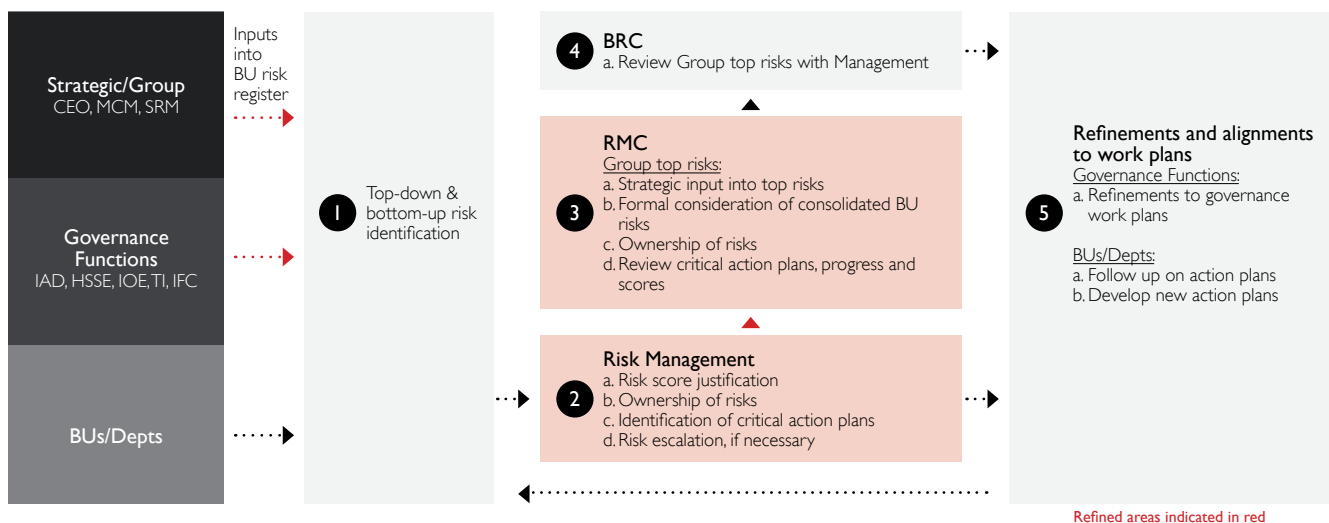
Strategic/Group
CEO, MCM, SRM

Governance Functions
IAD, HSSE, IOE, TI, IFC

BUs/Depts

Inputs into BU risk register

1 Top-down & bottom-up risk identification

4 BRC
a. Review Group top risks with Management

3 RMC
Group top risks:
a. Strategic input into top risks
b. Formal consideration of consolidated BU risks
c. Ownership of risks
d. Review critical action plans, progress and scores

2 Risk Management
a. Risk score justification
b. Ownership of risks
c. Identification of critical action plans
d. Risk escalation, if necessary

5 Refinements and alignments to work plans
Governance Functions:
a. Refinements to governance work plans

BUs/Depts:
a. Follow up on action plans
b. Develop new action plans

Refined areas indicated in red